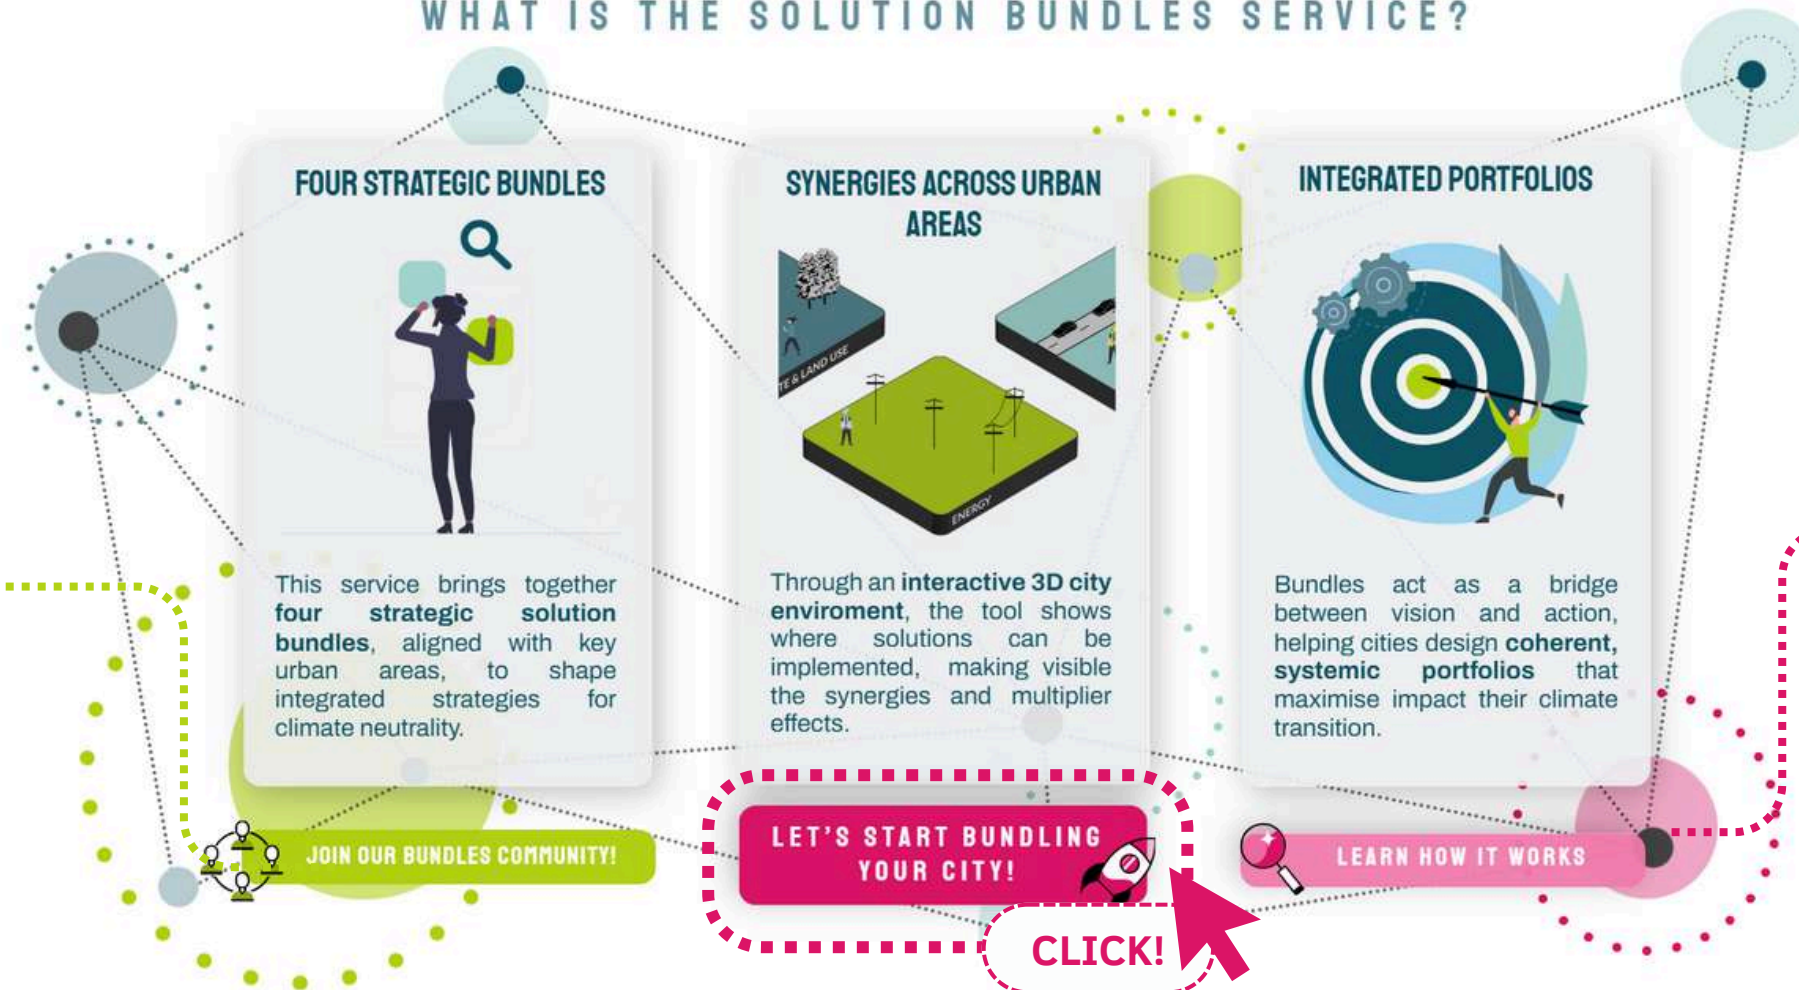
WHAT IS THE SOLUTION BUNDLES SERVICE?

FOUR STRATEGIC BUNDLES

This service brings together four strategic solution bundles, aligned with key urban areas, to shape integrated strategies for climate neutrality.

SYNERGIES ACROSS URBAN AREAS

TE & LAND USE

ENERGY

Through an interactive 3D city enviroment, the tool shows where solutions can be implemented, making visible the synergies and multiplier effects.

INTEGRATED PORTFOLIOS

Bundles act as a bridge between vision and action, helping cities design coherent, systemic portfolios that maximise impact their climate transition.

JOIN OUR BUNDLES COMMUNITY!

LET'S START BUNDLING YOUR CITY!

LEARN HOW IT WORKS

CLICK!